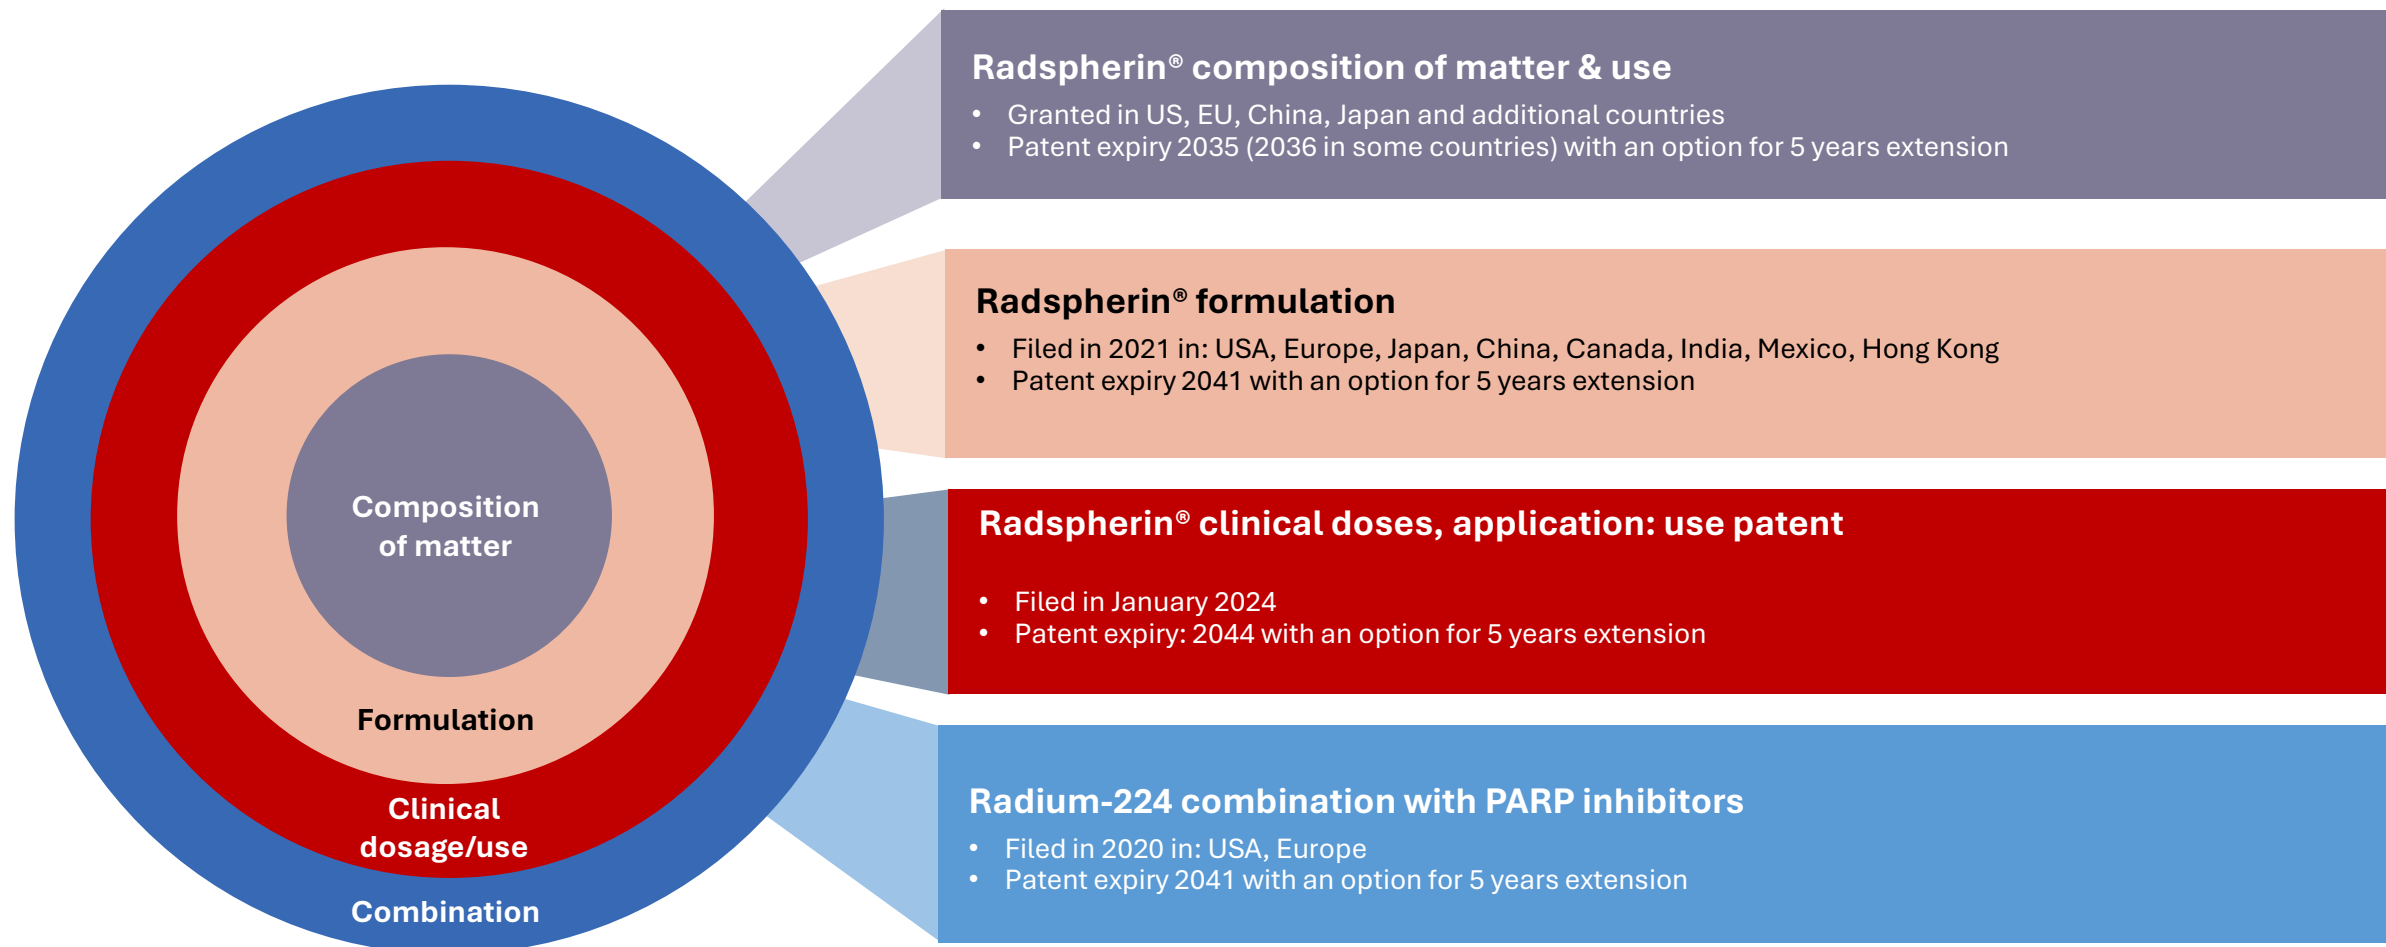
Composition of matter

Formulation

Clinical dosage/use

Combination

Radspherin® composition of matter & use

- Granted in US, EU, China, Japan and additional countries
- Patent expiry 2035 (2036 in some countries) with an option for 5 years extension

Radspherin® formulation

- Filed in 2021 in: USA, Europe, Japan, China, Canada, India, Mexico, Hong Kong
- Patent expiry 2041 with an option for 5 years extension

Radspherin® clinical doses, application: use patent

- Filed in January 2024
- Patent expiry: 2044 with an option for 5 years extension

Radium-224 combination with PARP inhibitors

- Filed in 2020 in: USA, Europe
- Patent expiry 2041 with an option for 5 years extension